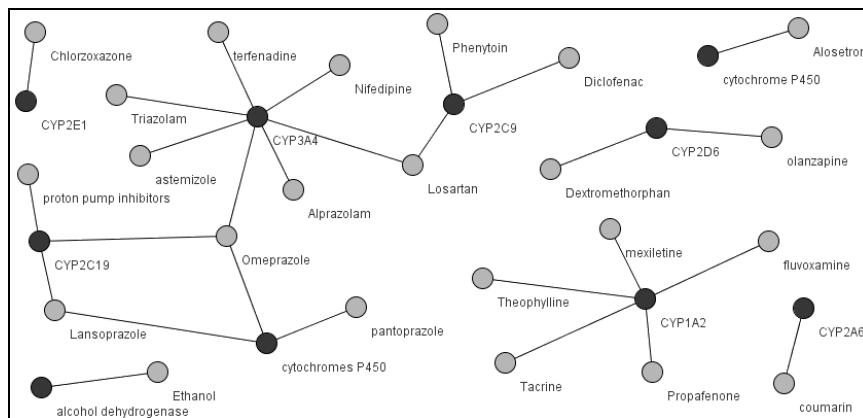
Chlorzoxazone
CYP2E1
terfenadine
Nifedipine
Triazolam
CYP3A4
astemizole
Alprazolam
Phenytoin
Diclofenac
CYP2C9
Losartan
Alosetron
cytochrome P450
CYP2D6
olanzapine
Dextromethorphan
proton pump inhibitors
CYP2C19
Omeprazole
Lansoprazole
pantoprazole
cytochromes P450
Ethanol
alcohol dehydrogenase
mexiletine
fluvoxamine
Theophylline
CYP1A2
Tacrine
Propafenone
CYP2A6
coumarin